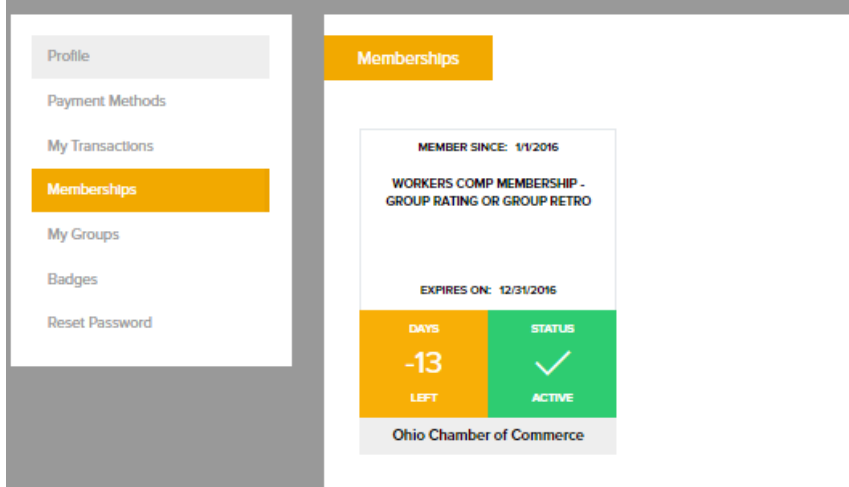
Profile

Payment Methods

My Transactions

Memberships

My Groups

Badges

Reset Password

Memberships

MEMBER SINCE: 1/1/2016

WORKERS COMP MEMBERSHIP - GROUP RATING OR GROUP RETRO

EXPIRES ON: 12/31/2016

DAYS
-13
LEFT

STATUS
ACTIVE

Ohio Chamber of Commerce